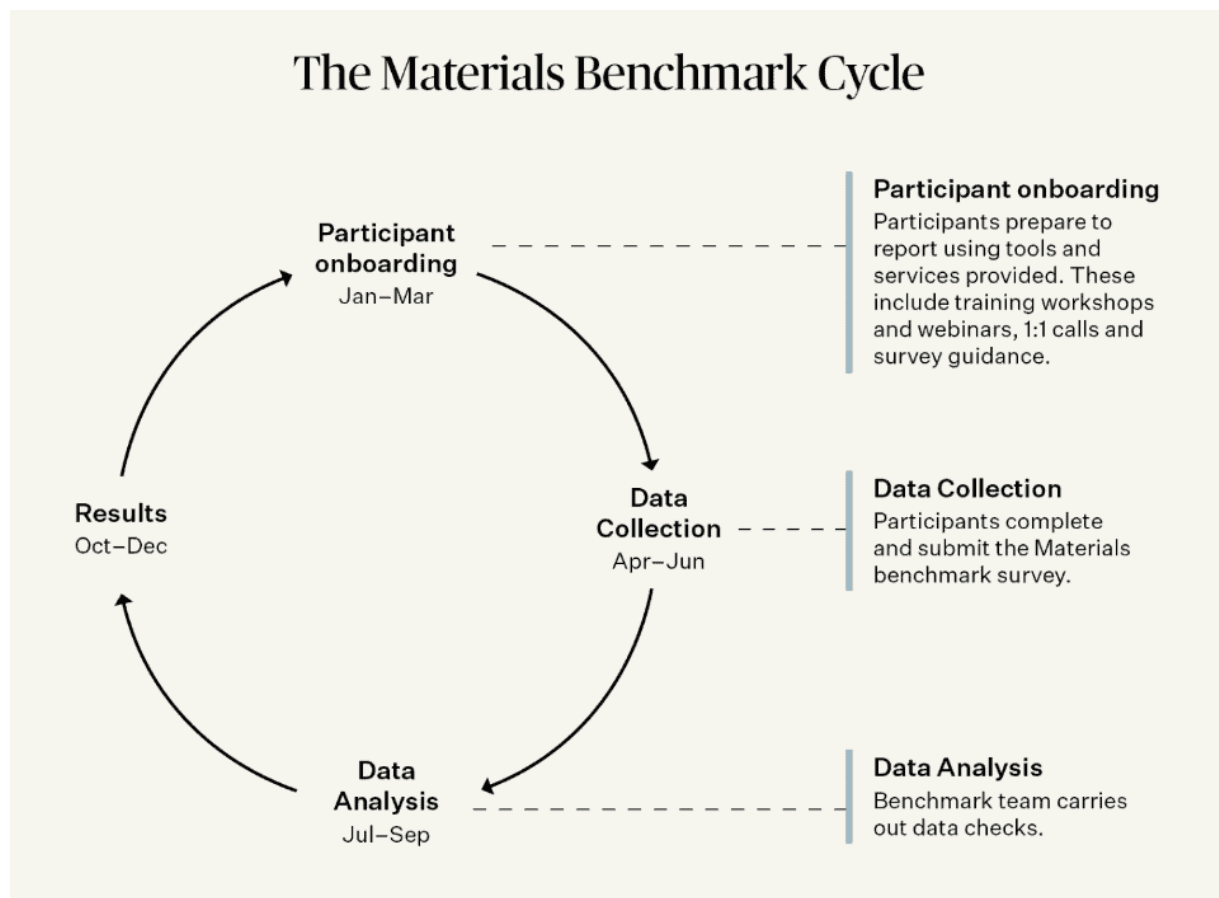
The Materials Benchmark Cycle

Participant onboarding
Jan–Mar

Data Collection
Apr–Jun

Data Analysis
Jul–Sep

Results
Oct–Dec

Participant onboarding
Participants prepare to report using tools and services provided. These include training workshops and webinars, 1:1 calls and survey guidance.

Data Collection
Participants complete and submit the Materials benchmark survey.

Data Analysis
Benchmark team carries out data checks.